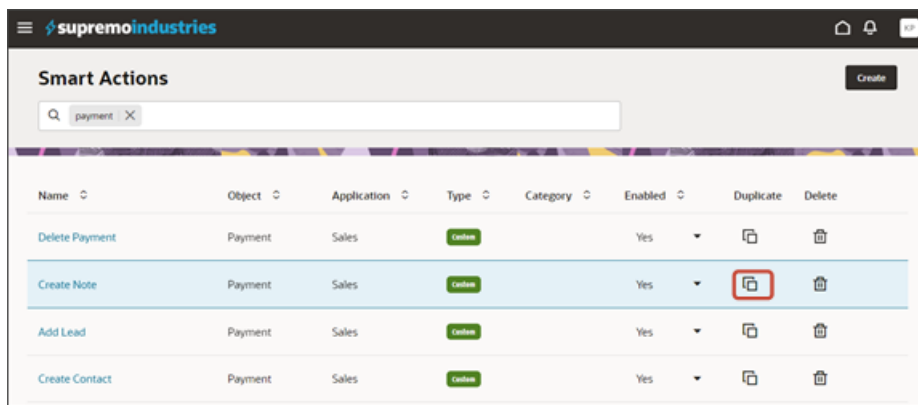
supremoindustries

KP

Smart Actions

Create

payment

| Name | Object | Application | Type | Category | Enabled | Duplicate | Delete |
|---|---|---|---|---|---|---|---|
| Delete Payment | Payment | Sales | Custom | | Yes | | |
| Create Note | Payment | Sales | Custom | | Yes | | |
| Add Lead | Payment | Sales | Custom | | Yes | | |
| Create Contact | Payment | Sales | Custom | | Yes | | |